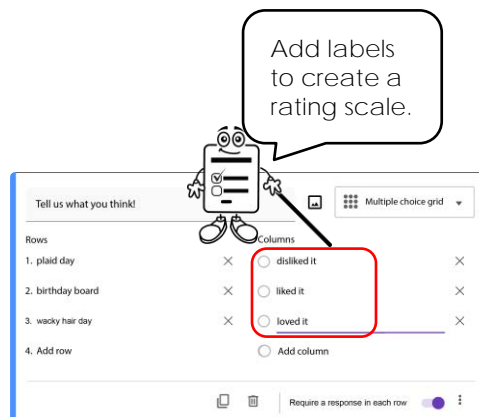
Add labels to create a rating scale.

Tell us what you think!

Multiple choice grid

Rows

1. plaid day ×

2. birthday board ×

3. wacky hair day ×

4. Add row

Columns

disliked it ×

liked it ×

loved it ×

Add column

Require a response in each row